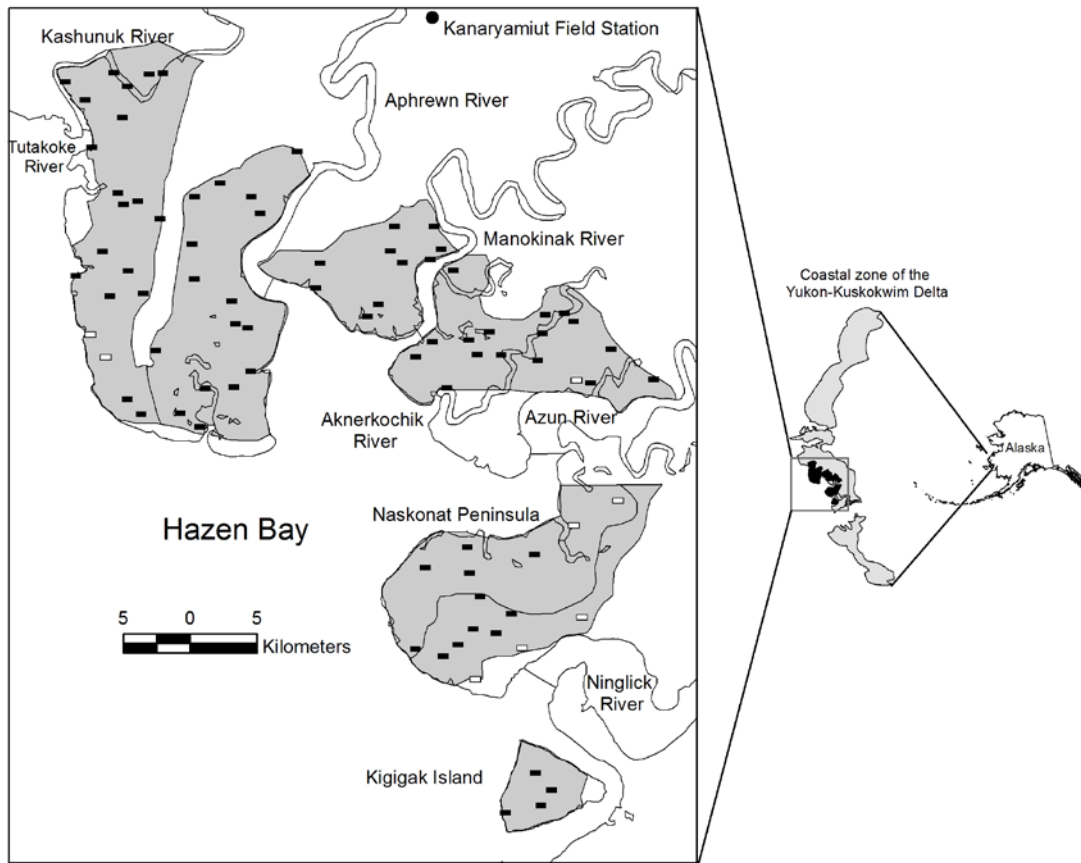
Kashunuk River

Kanaryamiut Field Station

Aphrewn River

Tutakoke River

Manokinak River

Coastal zone of the Yukon-Kuskokwim Delta

Alaska

Aknerkochik River

Azun River

Hazen Bay

Naskonat Peninsula

5 0 5

Kilometers

Ninglick River

Kigigak Island